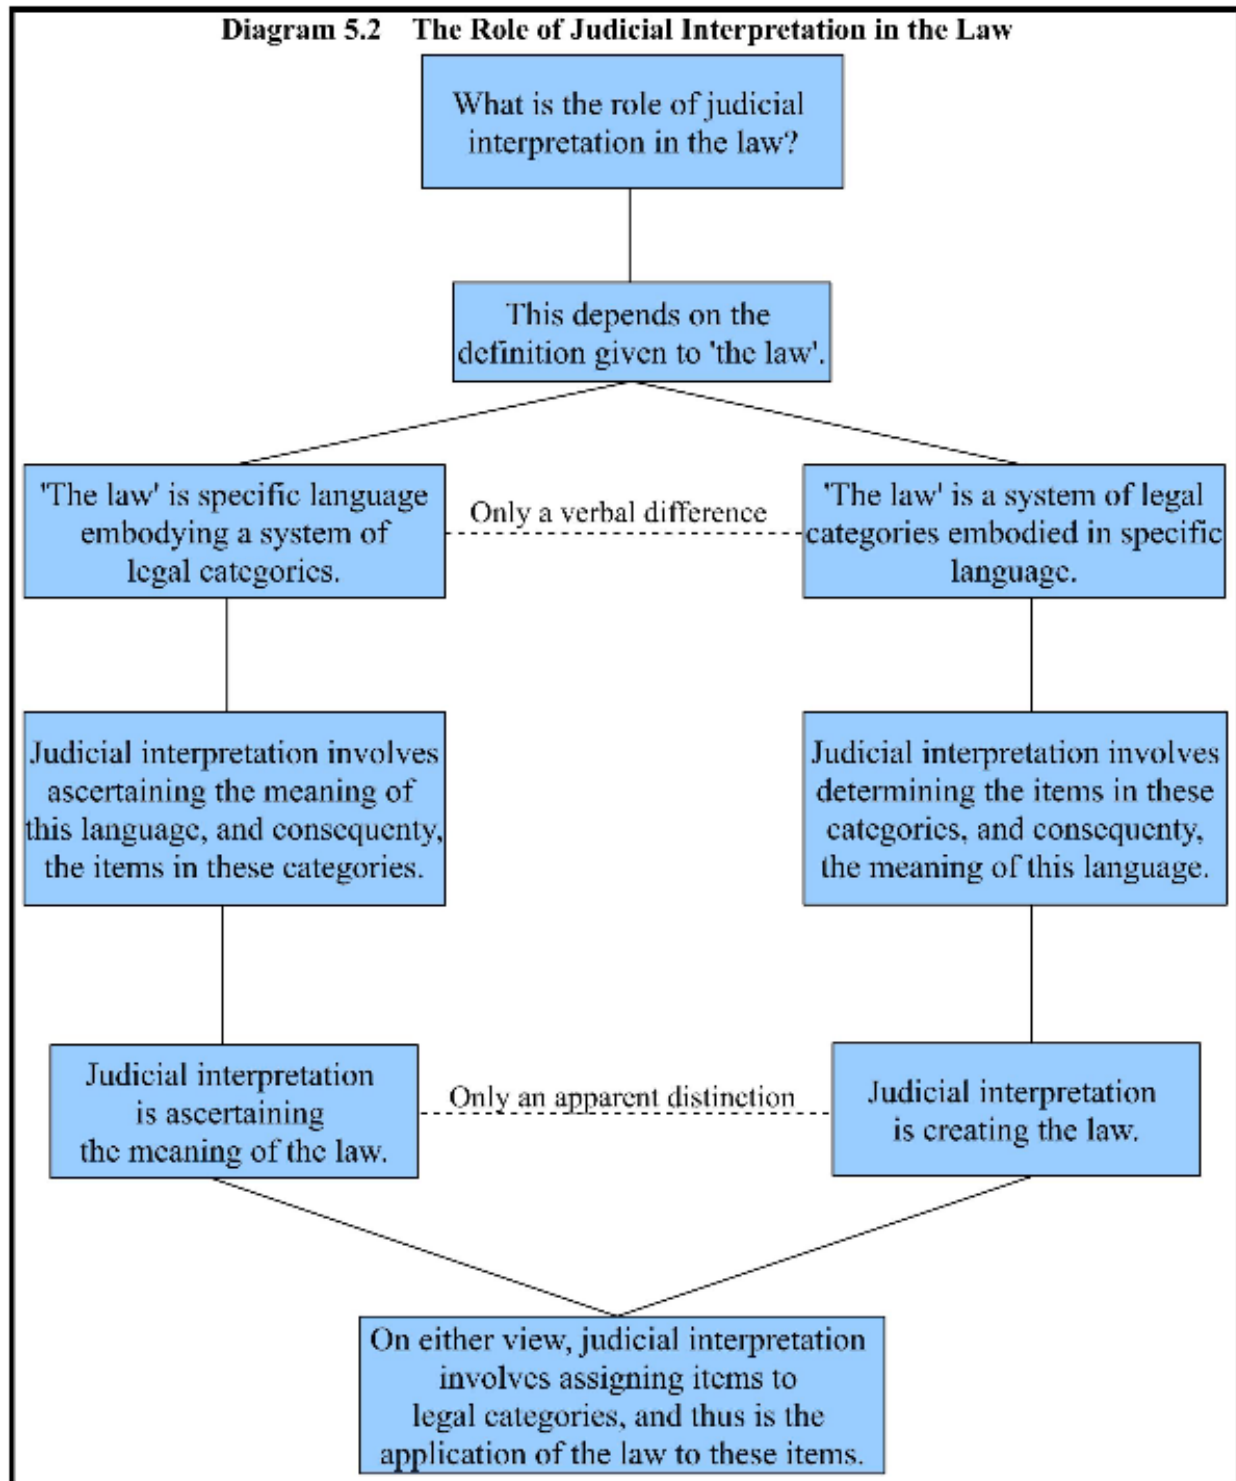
Diagram 5.2 The Role of Judicial Interpretation in the Law

What is the role of judicial interpretation in the law?

This depends on the definition given to 'the law'.

'The law' is specific language embodying a system of legal categories.

Only a verbal difference

'The law' is a system of legal categories embodied in specific language.

Judicial interpretation involves ascertaining the meaning of this language, and consequenty, the items in these categories.

Judicial interpretation involves determining the items in these categories, and consequenty, the meaning of this language.

Judicial interpretation is ascertaining the meaning of the law.

Only an apparent distinction

Judicial interpretation is creating the law.

On either view, judicial interpretation involves assigning items to legal categories, and thus is the application of the law to these items.